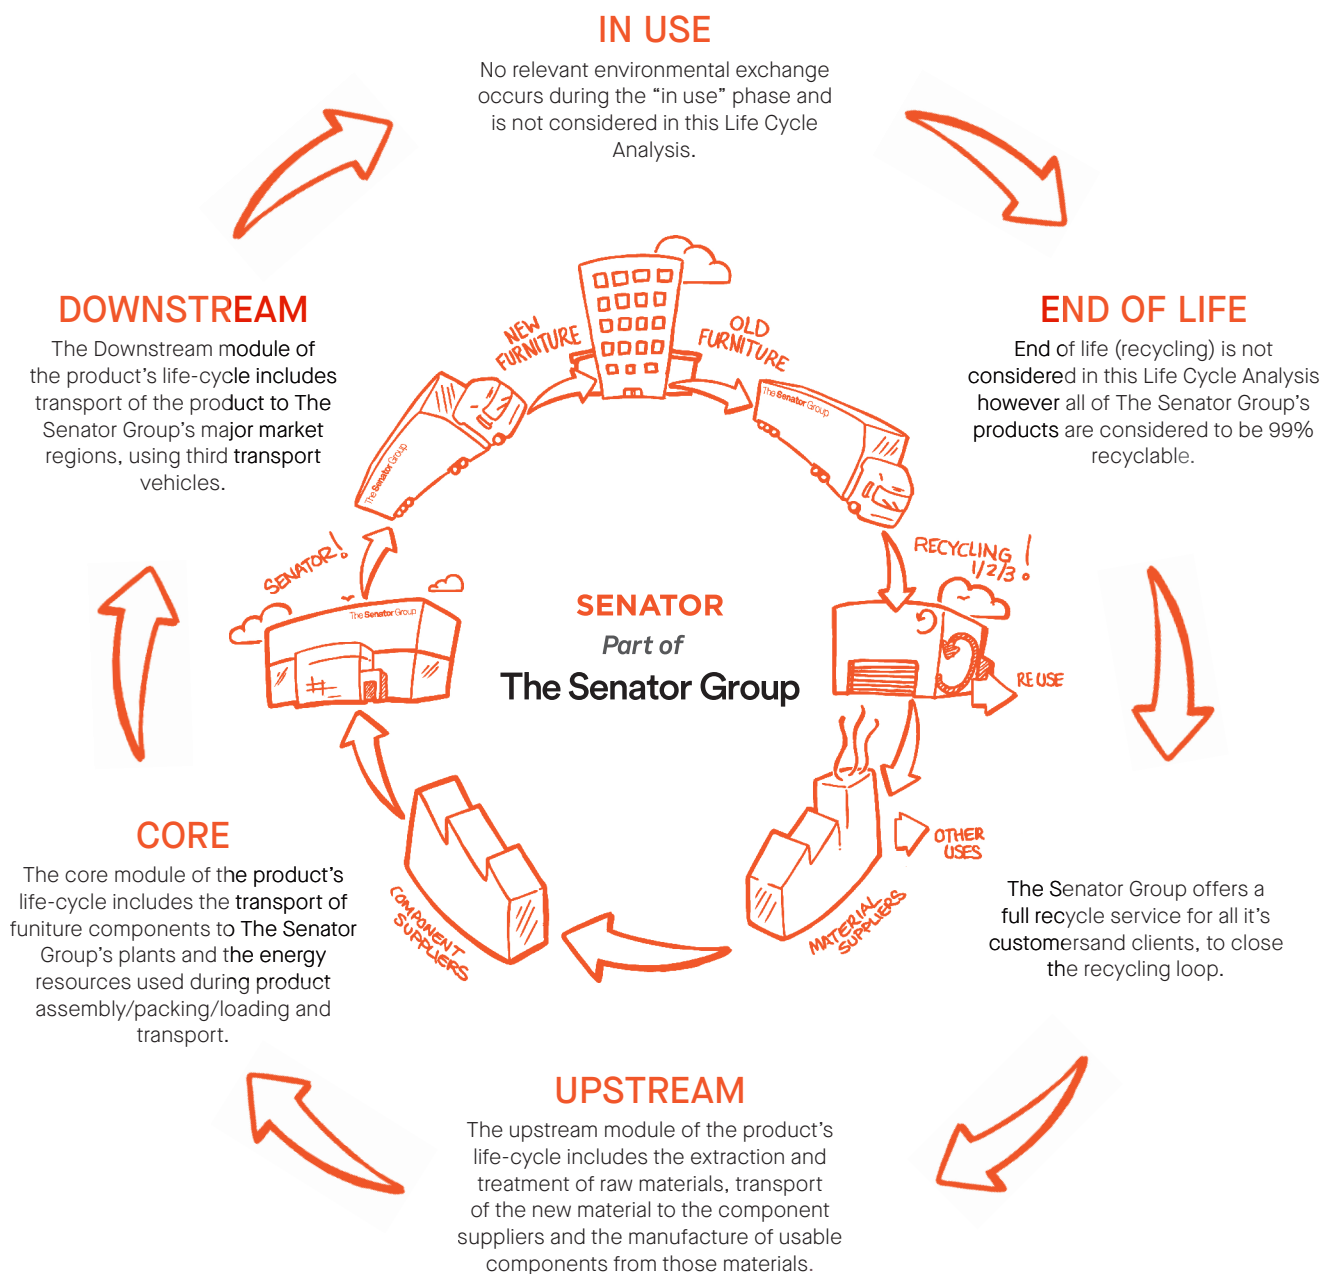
IN USE

No relevant environmental exchange occurs during the "in use" phase and is not considered in this Life Cycle Analysis.

DOWNSTREAM

The Downstream module of the product's life-cycle includes transport of the product to The Senator Group's major market regions, using third transport vehicles.

END OF LIFE

End of life (recycling) is not considered in this Life Cycle Analysis however all of The Senator Group's products are considered to be 99% recyclable.

NEW FURNITURE

OLD FURNITURE

The Senator Group

The Senator Group

SENATOR!

The Senator Group

RECYCLING 1/2/3!

RE USE

SENATOR

Part of

The Senator Group

OTHER USES

CORE

The core module of the product's life-cycle includes the transport of funiture components to The Senator Group's plants and the energy resources used during product assembly/packing/loading and transport.

COMPONENT SUPPLIERS

MATERIAL SUPPLIERS

The Senator Group offers a full recycle service for all it's customersand clients, to close the recycling loop.

UPSTREAM

The upstream module of the product's life-cycle includes the extraction and treatment of raw materials, transport of the new material to the component suppliers and the manufacture of usable components from those materials.